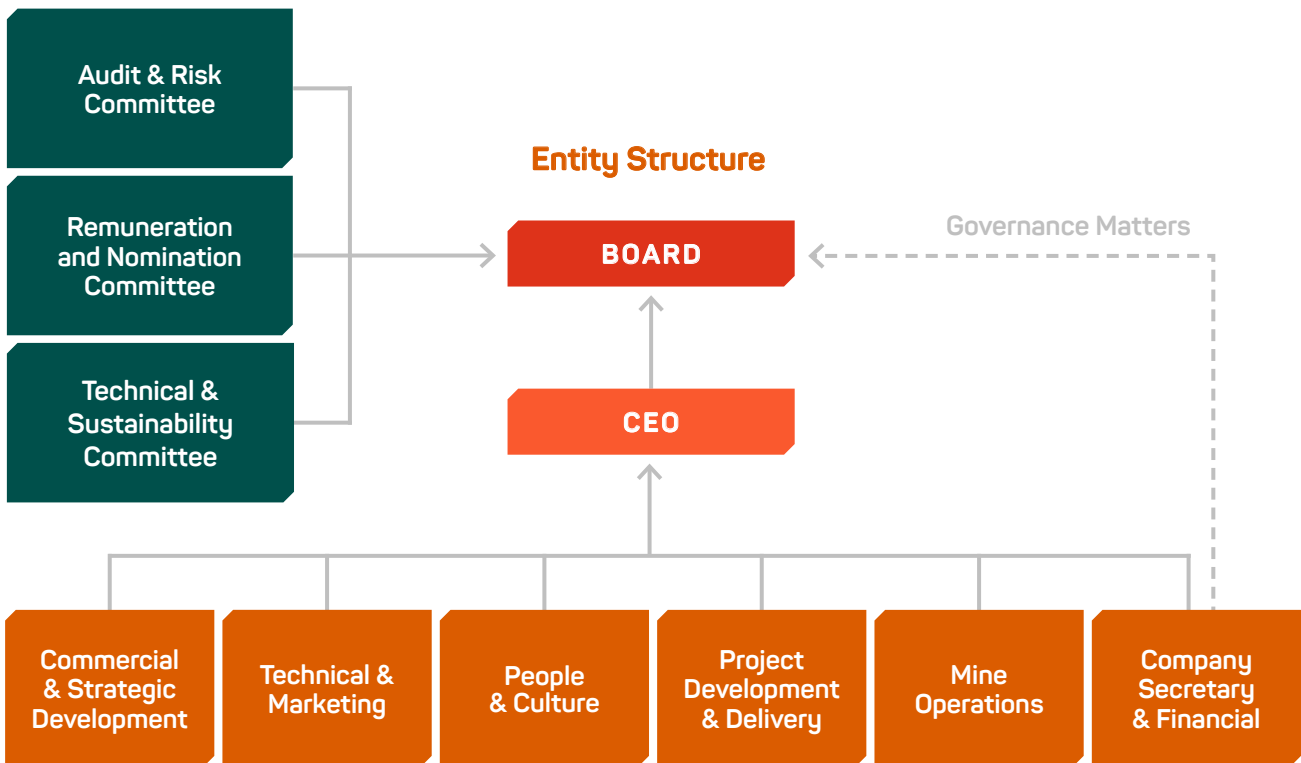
Audit & Risk Committee

Remuneration and Nomination Committee

Technical & Sustainability Committee

Entity Structure

BOARD

Governance Matters

CEO

Commercial & Strategic Development

Technical & Marketing

People & Culture

Project Development & Delivery

Mine Operations

Company Secretary & Financial